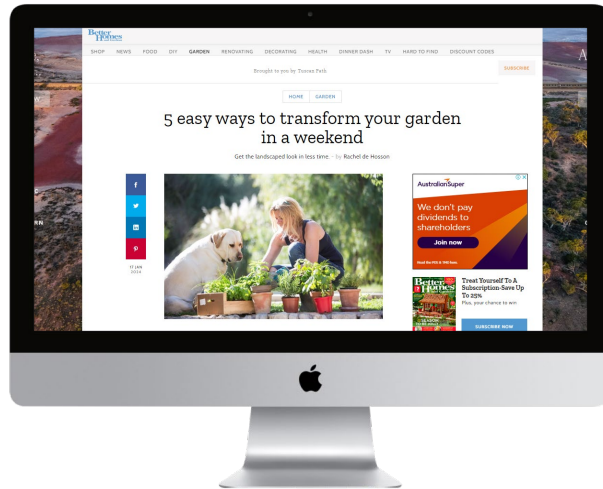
Better Homes

SHOP NEWS FOOD DIY GARDEN RENOVATING DECORATING HEALTH DINNER DASH TV HARD TO FIND DISCOUNT CODES

Brought to you by Tucson Park

SUBSCRIBE

HOME GARDEN

5 easy ways to transform your garden in a weekend

Get the landscaped look in less time. - by Rachel de Hosson

f

17 JAN 2014

AustralianSuper

We don't pay dividends to shareholders

Join now

Better Homes

Treat Yourself To A Subscription-Save Up To 25%

Plus, your chance to win

SUBSCRIBE NOW